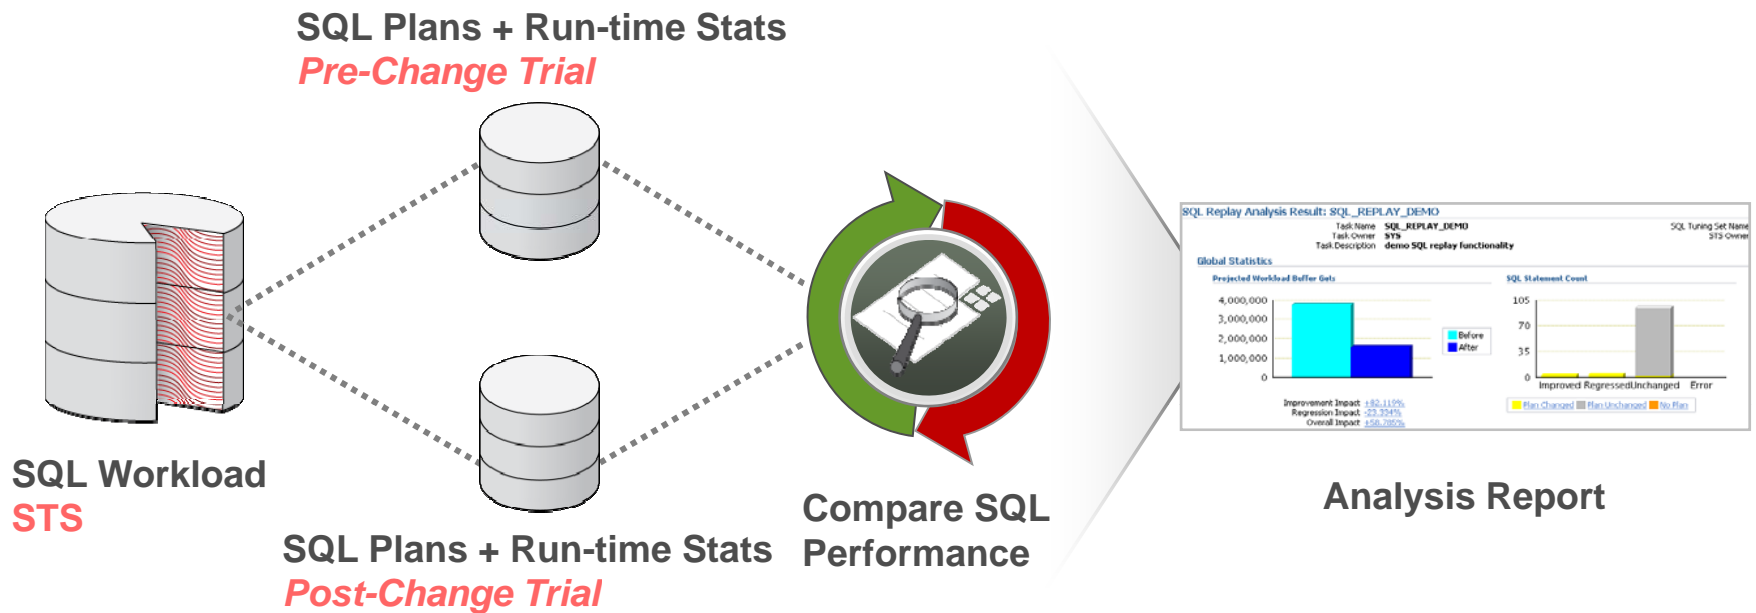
SQL Plans + Run-time Stats
Pre-Change Trial

SQL Workload
STS

SQL Plans + Run-time Stats
Post-Change Trial

Compare SQL Performance

SQL Replay Analysis Result: SQL_REPLAY_DEMO
Task Name SQL_REPLAY_DEMO
Task Owner SYS
Task Description demo SQL replay functionality
SQL Tuning Set Name
STS Owner

Global Statistics

Projected Workload Buffer Gets
4,000,000
3,000,000
2,000,000
1,000,000
0
Before
After

Improvement Impact +82.119%
Regression Impact -23.334%
Overall Impact +58.785%

SQL Statement Count
105
70
35
0
Improved Regressed Unchanged Error

Plan Changed Plan Unchanged No Plan

Analysis Report